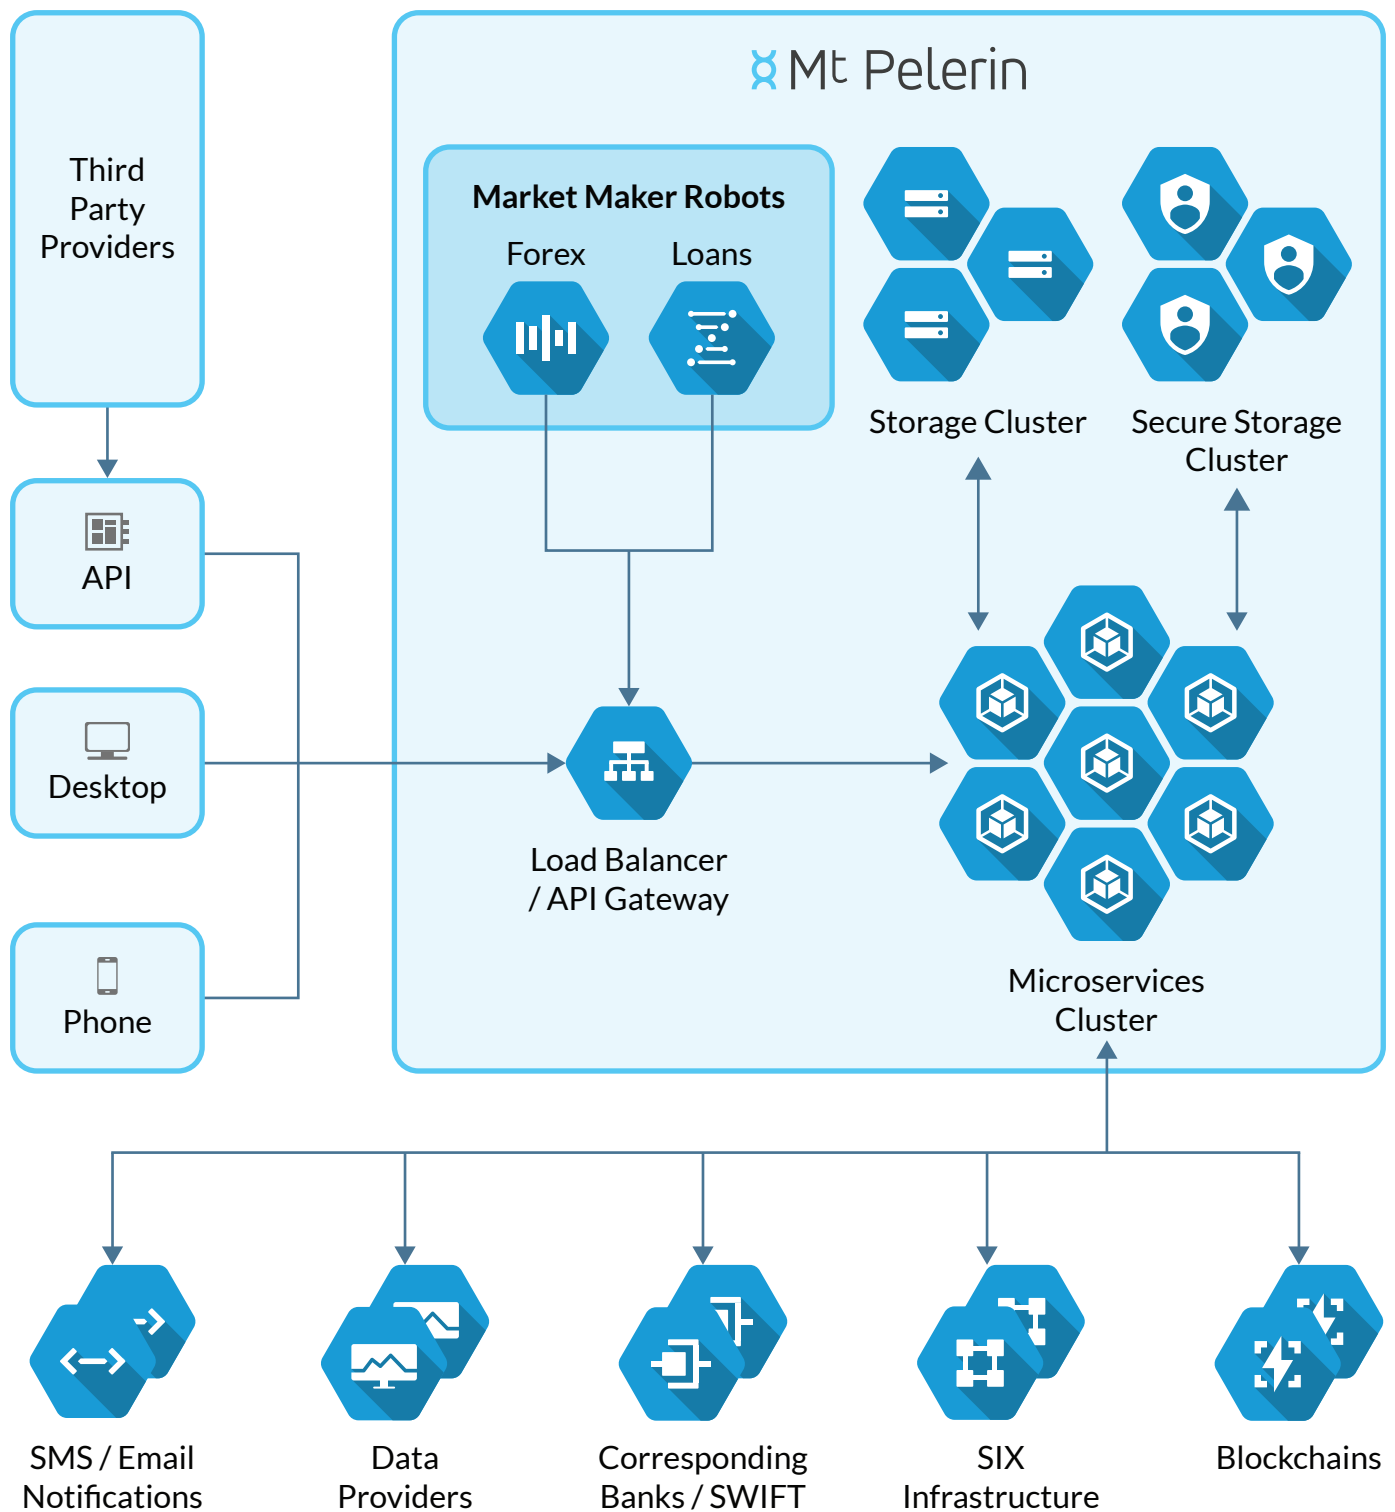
Third Party Providers

API

Desktop

Phone

Mt Pelerin

Market Maker Robots

Forex

Loans

Storage Cluster

Secure Storage Cluster

Load Balancer / API Gateway

Microservices Cluster

SMS / Email Notifications

Data Providers

Corresponding Banks / SWIFT

SIX Infrastructure

Blockchains